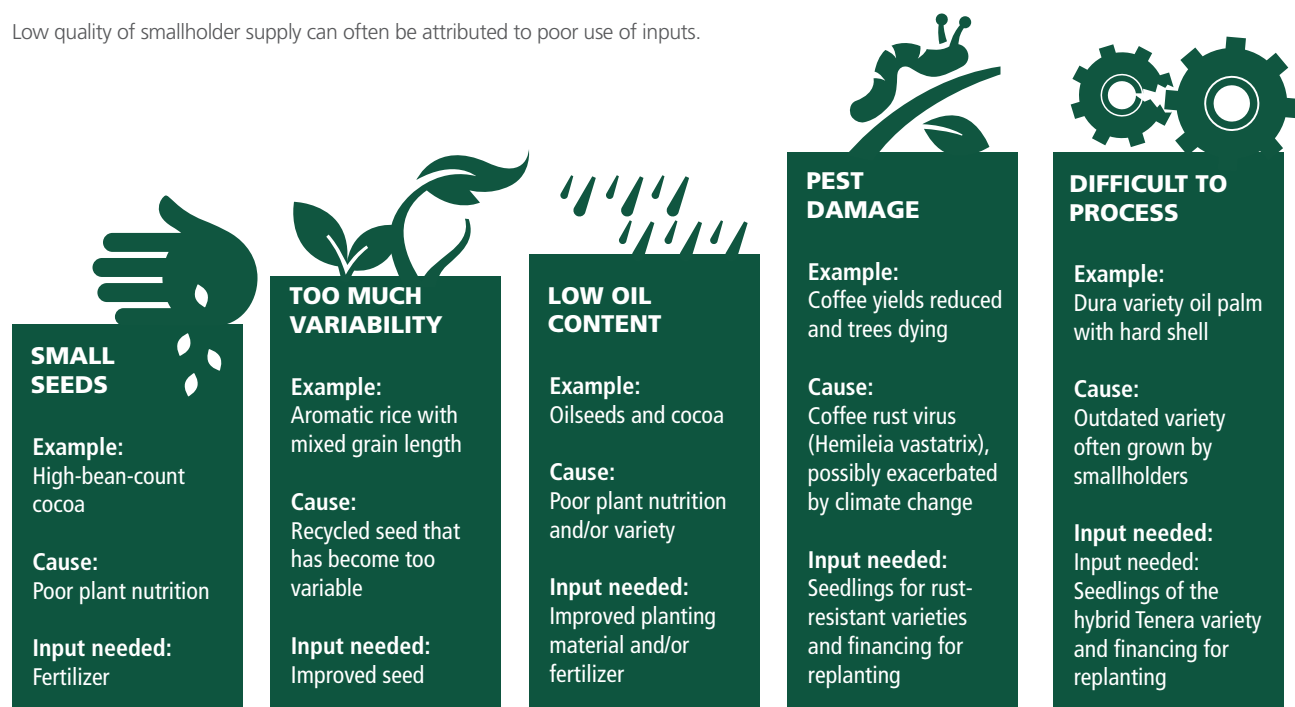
Low quality of smallholder supply can often be attributed to poor use of inputs.

SMALL SEEDS

Example:
High-bean-count cocoa

Cause:
Poor plant nutrition

Input needed:
Fertilizer

TOO MUCH VARIABILITY

Example:
Aromatic rice with mixed grain length

Cause:
Recycled seed that has become too variable

Input needed:
Improved seed

LOW OIL CONTENT

Example:
Oilseeds and cocoa

Cause:
Poor plant nutrition and/or variety

Input needed:
Improved planting material and/or fertilizer

PEST DAMAGE

Example:
Coffee yields reduced and trees dying

Cause:
Coffee rust virus (Hemileia vastatrix), possibly exacerbated by climate change

Input needed:
Seedlings for rust-resistant varieties and financing for replanting

DIFFICULT TO PROCESS

Example:
Dura variety oil palm with hard shell

Cause:
Outdated variety often grown by smallholders

Input needed:
Input needed: Seedlings of the hybrid Tenera variety and financing for replanting